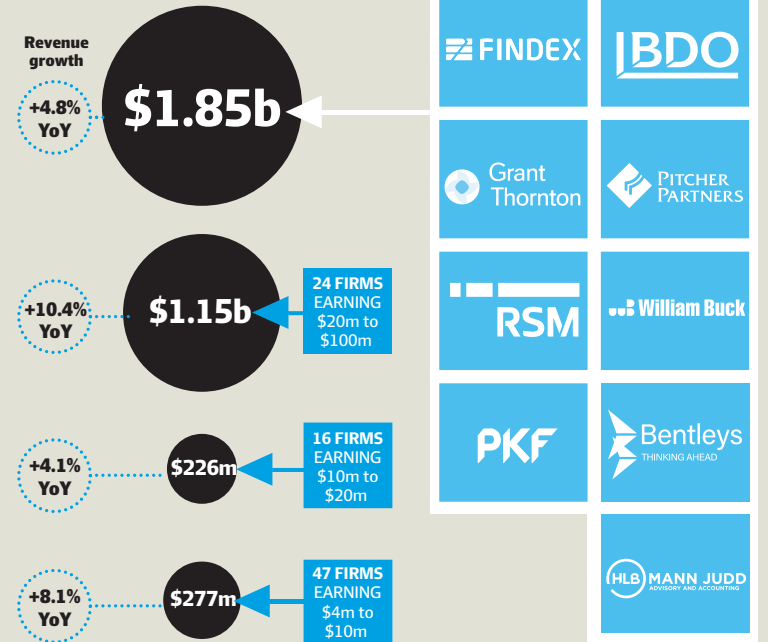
Revenue growth

+4.8% YoY

$1.85b

FINDEX

BDO

Grant Thornton

PITCHER PARTNERS

RSM

William Buck

PKF

Bentleys
THINKING AHEAD

HLB MANN JUDD
ADVISORY AND ACCOUNTING

+10.4% YoY

$1.15b

24 FIRMS EARNING $20m to $100m

+4.1% YoY

$226m

16 FIRMS EARNING $10m to $20m

+8.1% YoY

$277m

47 FIRMS EARNING $4m to $10m